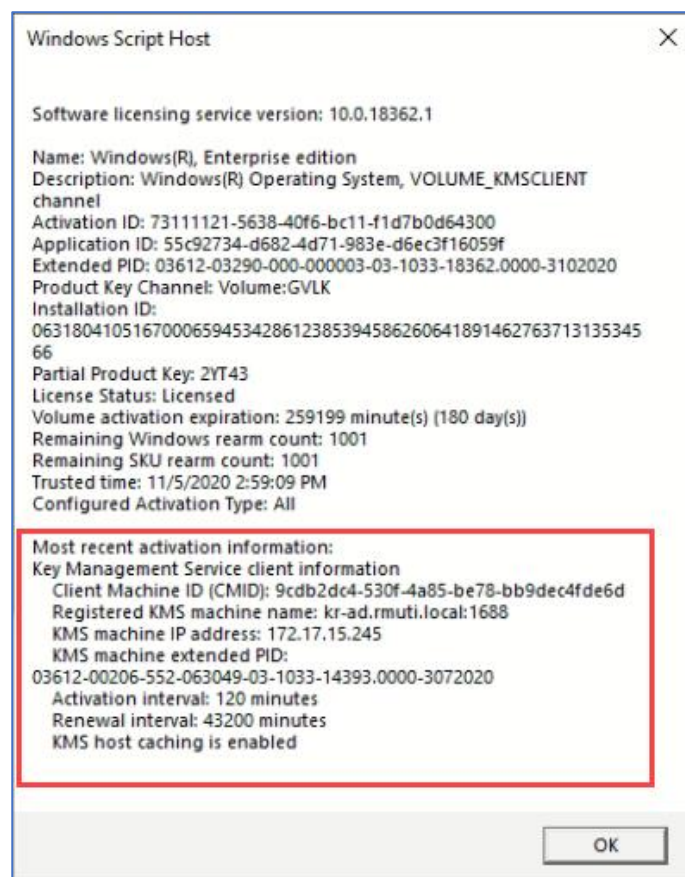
Windows Script Host

Software licensing service version: 10.0.18362.1

Name: Windows(R), Enterprise edition
Description: Windows(R) Operating System, VOLUME_KMSCLIENT channel
Activation ID: 73111121-5638-40f6-bc11-f1d7b0d64300
Application ID: 55c92734-d682-4d71-983e-d6ec3f16059f
Extended PID: 03612-03290-000-000003-03-1033-18362.0000-3102020
Product Key Channel: Volume:GVLK
Installation ID:
06318041051670006594534286123853945862606418914627637131353456 6
Partial Product Key: 2YT43
License Status: Licensed
Volume activation expiration: 259199 minute(s) (180 day(s))
Remaining Windows rearm count: 1001
Remaining SKU rearm count: 1001
Trusted time: 11/5/2020 2:59:09 PM
Configured Activation Type: All

Most recent activation information:
Key Management Service client information
Client Machine ID (CMID): 9cdb2dc4-530f-4a85-be78-bb9dec4fde6d
Registered KMS machine name: kr-ad.rmuti.local:1688
KMS machine IP address: 172.17.15.245
KMS machine extended PID:
03612-00206-552-063049-03-1033-14393.0000-3072020
Activation interval: 120 minutes
Renewal interval: 43200 minutes
KMS host caching is enabled

OK